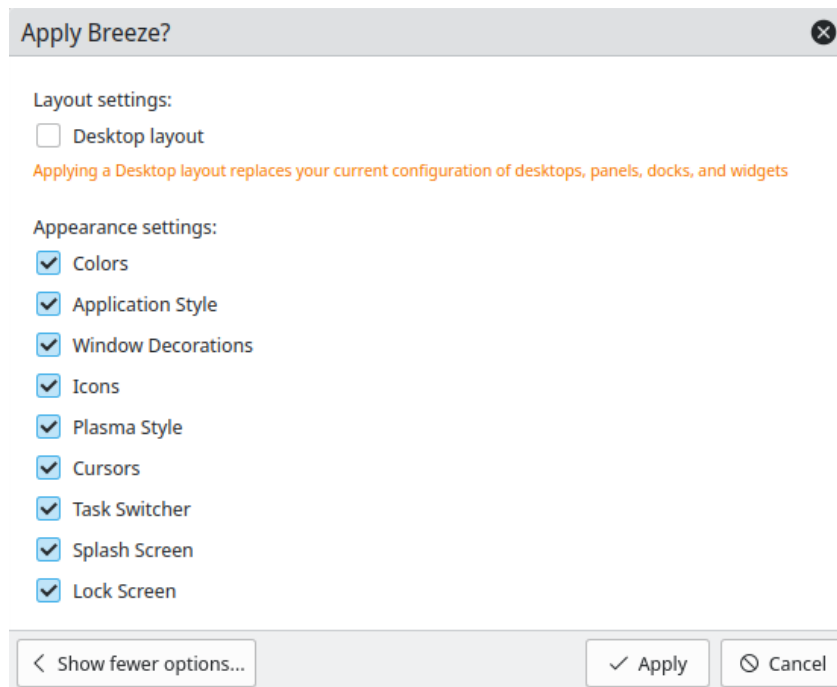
Apply Breeze?

Layout settings:

Desktop layout

Applying a Desktop layout replaces your current configuration of desktops, panels, docks, and widgets

Appearance settings:

Colors

Application Style

Window Decorations

Icons

Plasma Style

Cursors

Task Switcher

Splash Screen

Lock Screen

Show fewer options...

Apply

Cancel